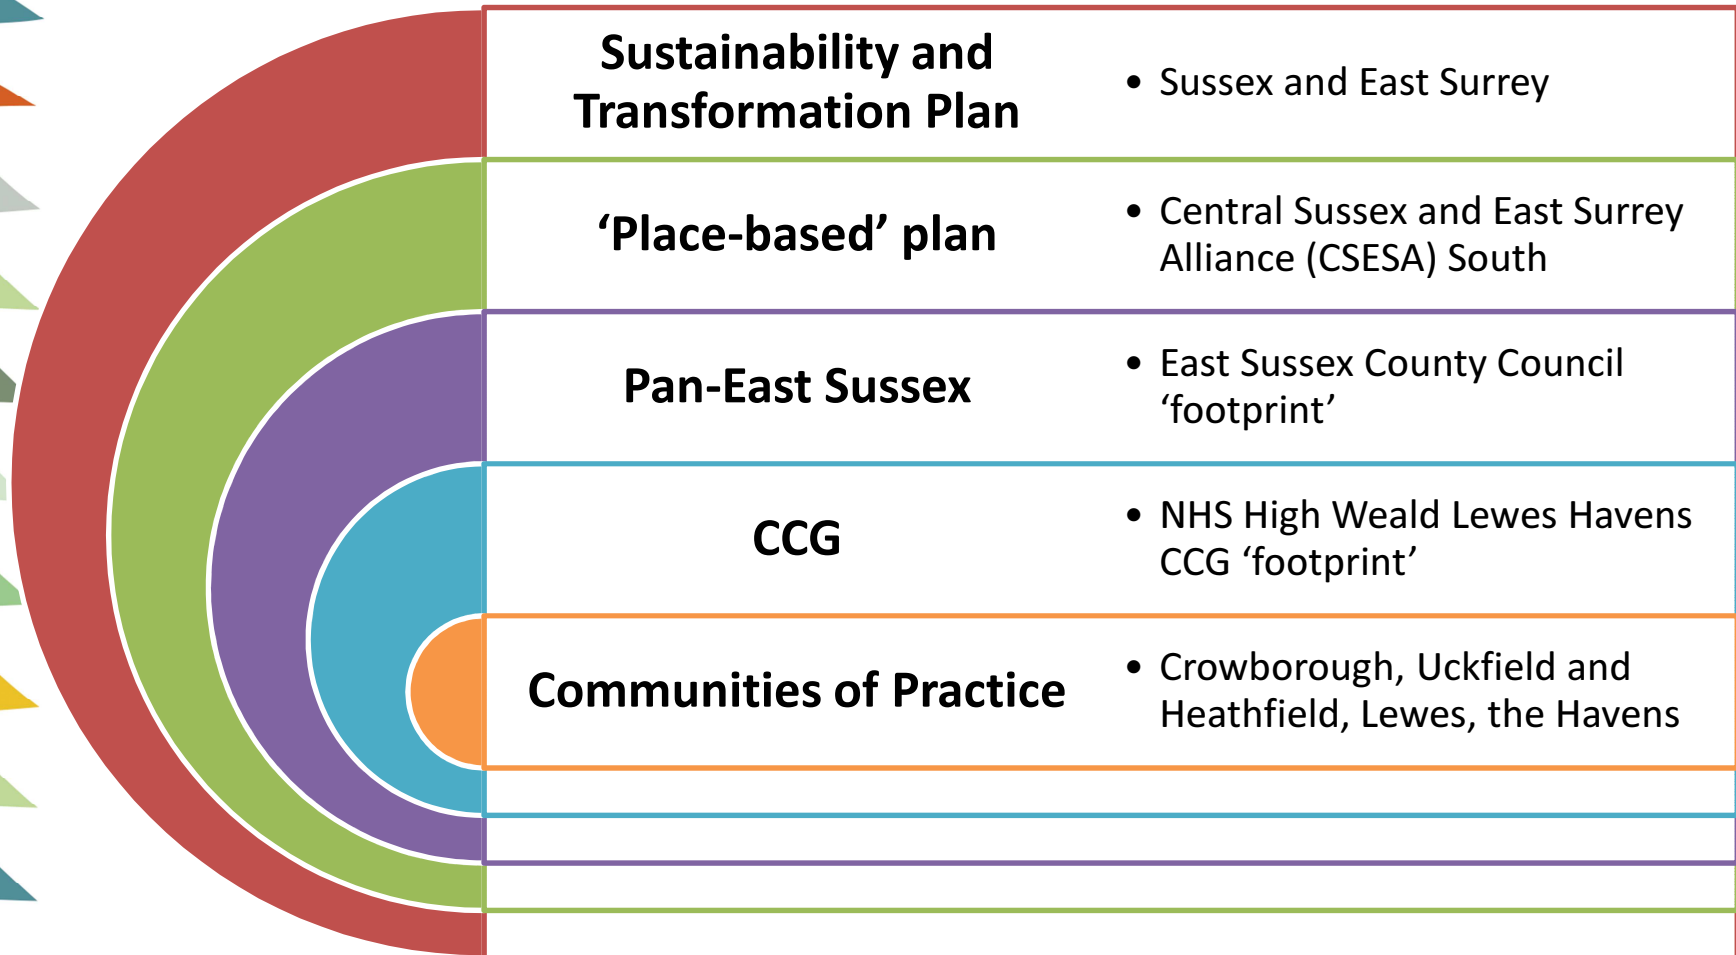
Sustainability and Transformation Plan

• Sussex and East Surrey

‘Place-based’ plan

• Central Sussex and East Surrey Alliance (CSESA) South

Pan-East Sussex

• East Sussex County Council ‘footprint’

CCG

• NHS High Weald Lewes Havens CCG ‘footprint’

Communities of Practice

• Crowborough, Uckfield and Heathfield, Lewes, the Havens